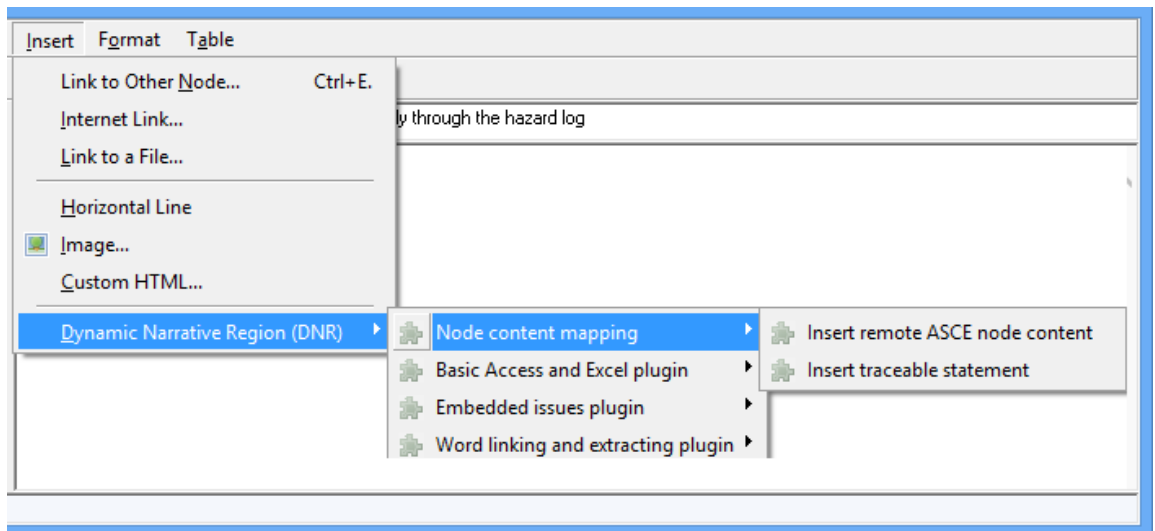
Insert Format Table

Link to Other Node... Ctrl+E.
Internet Link...
Link to a File...
Horizontal Line
Image...
Custom HTML...
Dynamic Narrative Region (DNR)

ly through the hazard log

Node content mapping
Basic Access and Excel plugin
Embedded issues plugin
Word linking and extracting plugin

Insert remote ASCE node content
Insert traceable statement